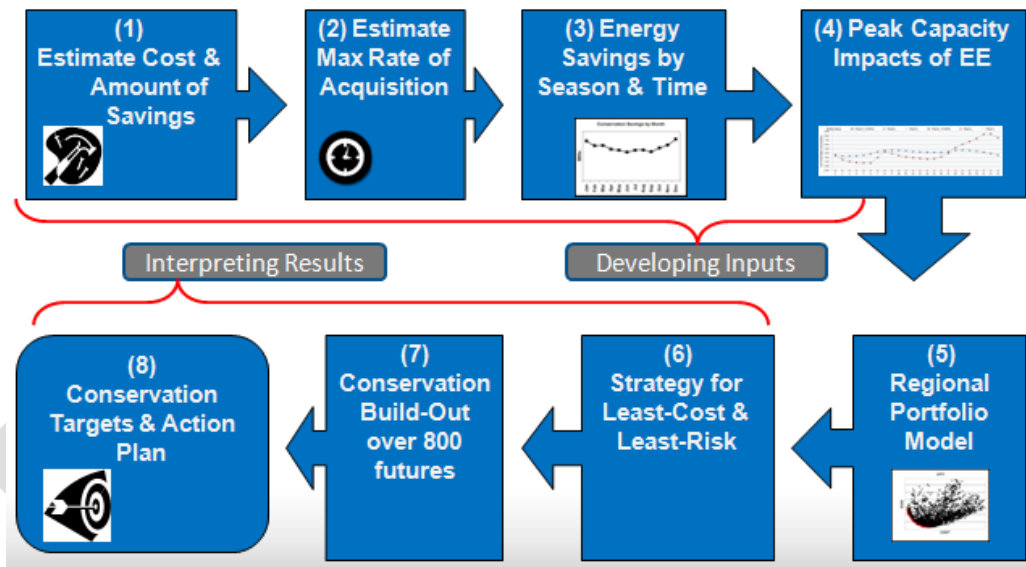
(1)
Estimate Cost & Amount of Savings

(2) Estimate Max Rate of Acquisition

(3) Energy Savings by Season & Time

Conservation Savings by Month

(4) Peak Capacity Impacts of EE

Interpreting Results

Developing Inputs

(8)
Conservation Targets & Action Plan

(7)
Conservation Build-Out over 800 futures

(6)
Strategy for Least-Cost & Least-Risk

(5)
Regional Portfolio Model